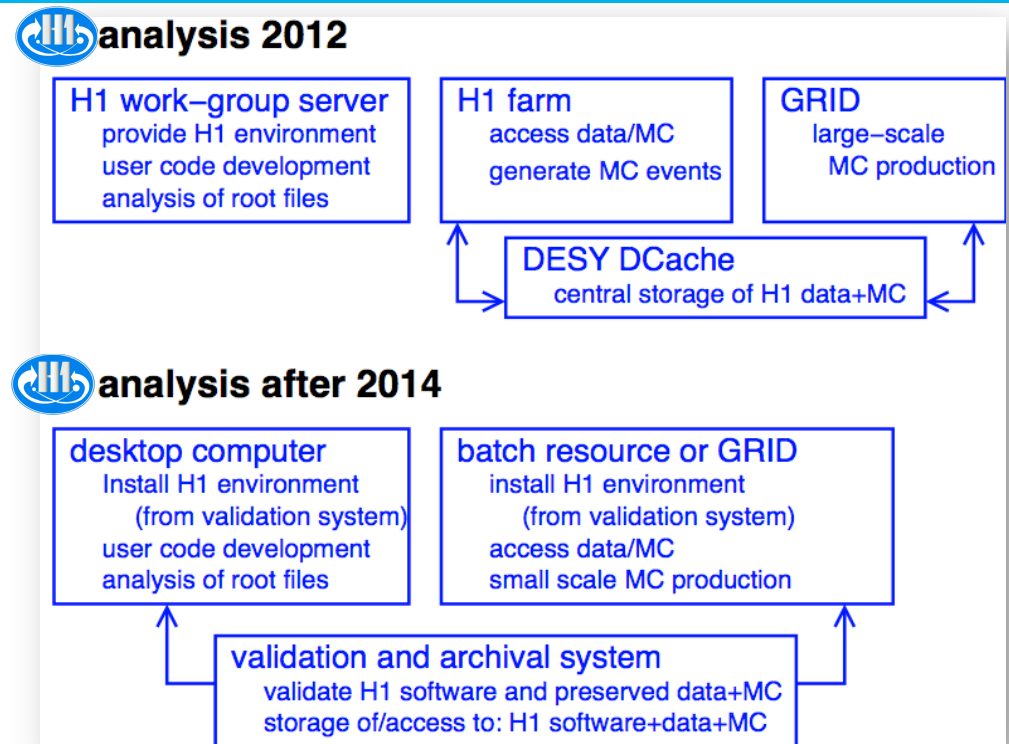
H1 analysis 2012

H1 work–group server
provide H1 environment
user code development
analysis of root files

H1 farm
access data/MC
generate MC events

GRID
large–scale
MC production

DESY DCache
central storage of H1 data+MC

H1 analysis after 2014

desktop computer
Install H1 environment
(from validation system)
user code development
analysis of root files

batch resource or GRID
install H1 environment
(from validation system)
access data/MC
small scale MC production

validation and archival system
validate H1 software and preserved data+MC
storage of/access to: H1 software+data+MC